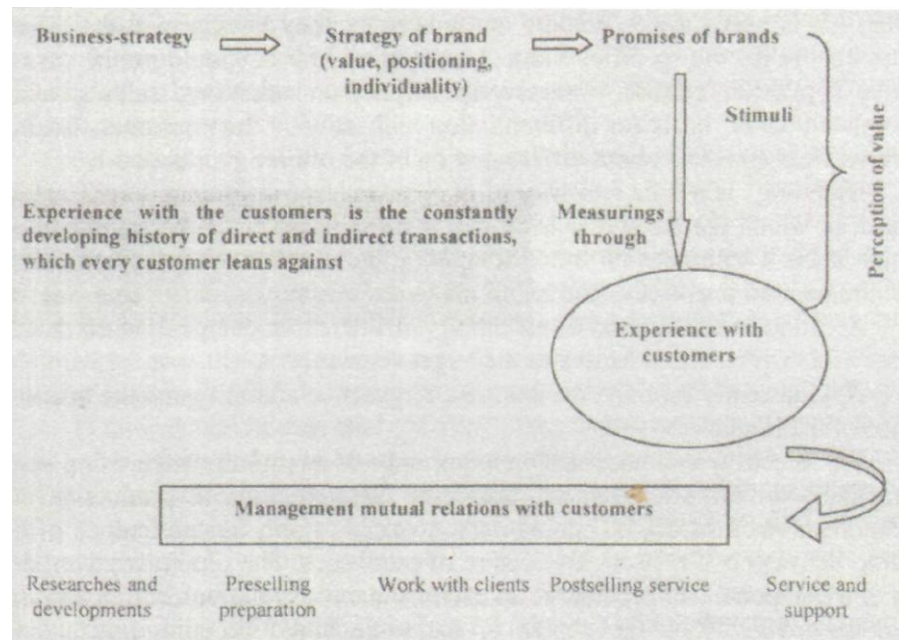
Business-strategy

Strategy of brand (value, positioning, individuality)

Promises of brands

Stimuli

Perception of value

Experience with the customers is the constantly developing history of direct and indirect transactions, which every customer leans against

Measurings through

Experience with customers

Management mutual relations with customers

Researches and developments

Preselling preparation

Work with clients

Postselling service

Service and support